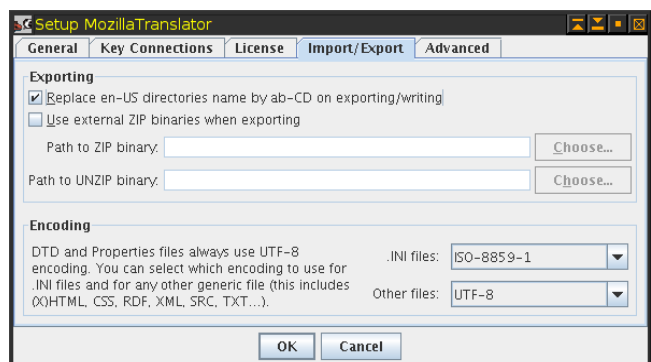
Setup MozillaTranslator

General | Key Connections | License | Import/Export | Advanced

Exporting

Replace en-US directories name by ab-CD on exporting/writing

Use external ZIP binaries when exporting

Path to ZIP binary: Choose...

Path to UNZIP binary: Choose...

Encoding

DTD and Properties files always use UTF-8 encoding. You can select which encoding to use for .INI files and for any other generic file (this includes (X)HTML, CSS, RDF, XML, SRC, TXT...).

.INI files: ISO-8859-1

Other files: UTF-8

OK Cancel